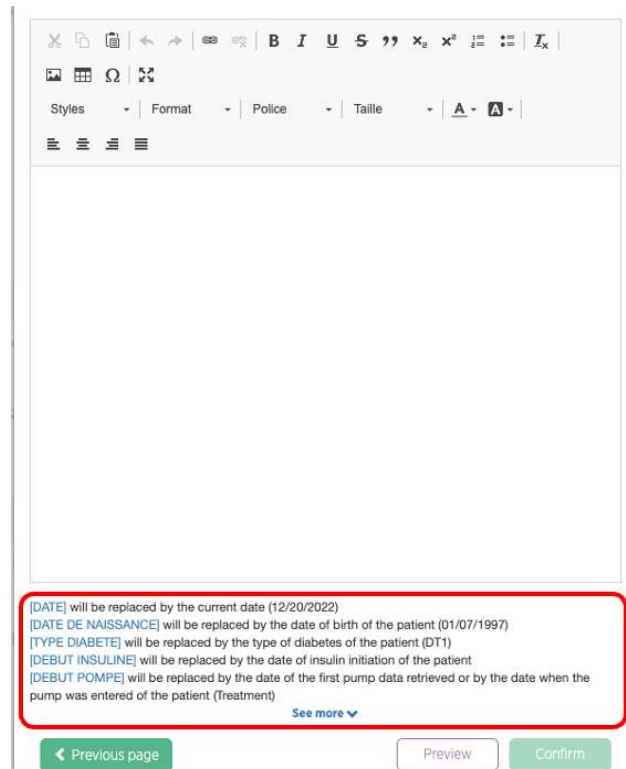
B I U S ×₂ ×² $I_x$ Ω

Styles Format Police Taille A

[DATE] will be replaced by the current date (12/20/2022)
[DATE DE NAISSANCE] will be replaced by the date of birth of the patient (01/07/1997)
[TYPE DIABETE] will be replaced by the type of diabetes of the patient (DT1)
[DEBUT INSULINE] will be replaced by the date of insulin initiation of the patient
[DEBUT POMPE] will be replaced by the date of the first pump data retrieved or by the date when the pump was entered of the patient (Treatment)

See more

Previous page Preview Confirm